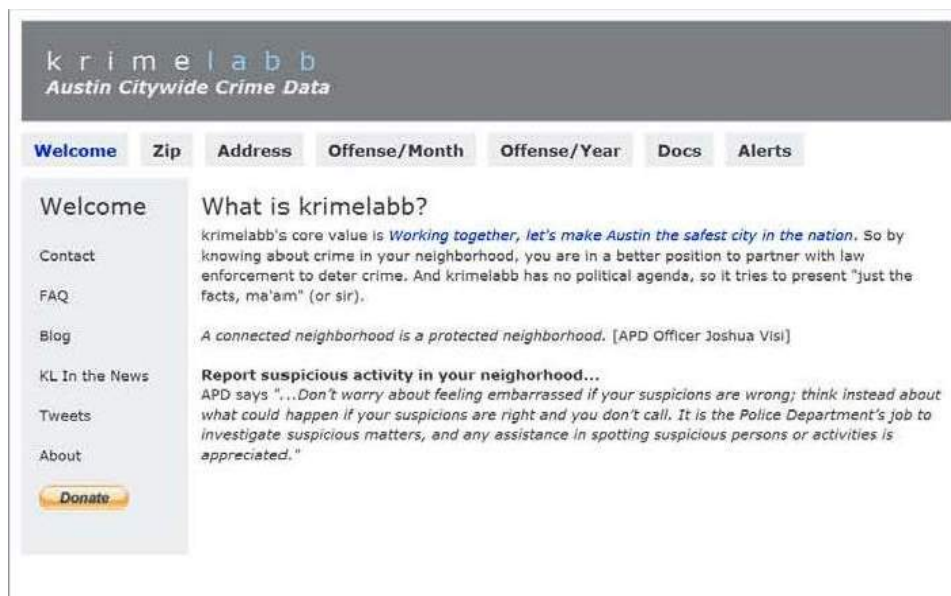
k r i m e l a b b
Austin Citywide Crime Data

Welcome Zip Address Offense/Month Offense/Year Docs Alerts

Welcome

Contact

FAQ

Blog

KL In the News

Tweets

About

Donate

What is krimelabb?

krimelabb's core value is Working together, let's make Austin the safest city in the nation. So by knowing about crime in your neighborhood, you are in a better position to partner with law enforcement to deter crime. And krimelabb has no political agenda, so it tries to present "just the facts, ma'am" (or sir).

A connected neighborhood is a protected neighborhood. [APD Officer Joshua Visi]

Report suspicious activity in your neighorhood...
APD says "...Don't worry about feeling embarrassed if your suspicions are wrong; think instead about what could happen if your suspicions are right and you don't call. It is the Police Department's job to investigate suspicious matters, and any assistance in spotting suspicious persons or activities is appreciated."